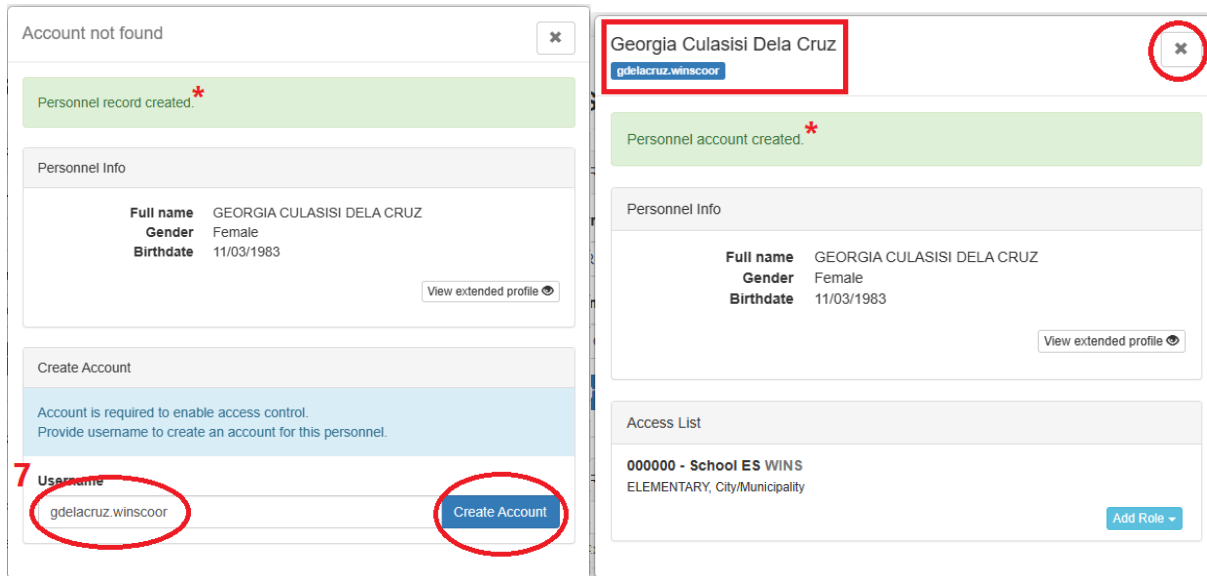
Account not found

×

Personnel record created.*

Personnel Info

Full name GEORGIA CULASISI DELA CRUZ
Gender Female
Birthdate 11/03/1983

View extended profile

Create Account

Account is required to enable access control.
Provide username to create an account for this personnel.

7

Username

gdelacruz.winscoor

Create Account

Georgia Culasisi Dela Cruz

gdelacruz.winscoor

×

Personnel account created.*

Personnel Info

Full name GEORGIA CULASISI DELA CRUZ
Gender Female
Birthdate 11/03/1983

View extended profile

Access List

000000 - School ES WINS
ELEMENTARY, City/Municipality

Add Role